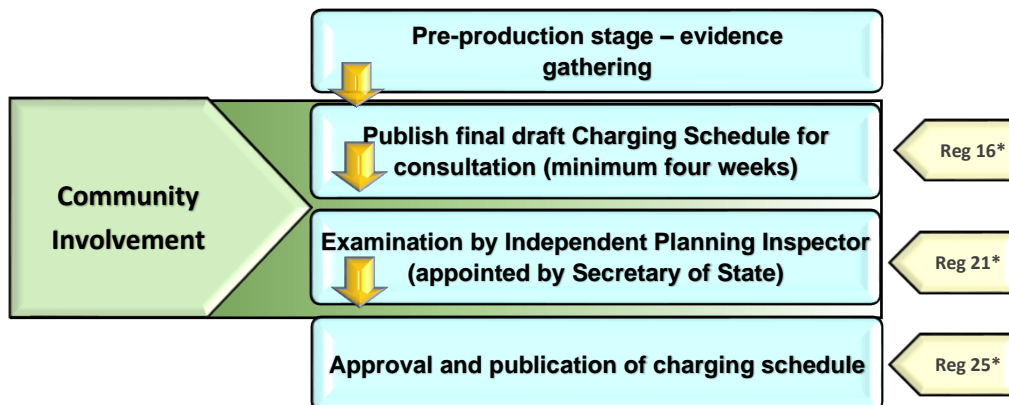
Pre-production stage – evidence gathering

Community Involvement

Publish final draft Charging Schedule for consultation (minimum four weeks)

Reg 16*

Examination by Independent Planning Inspector (appointed by Secretary of State)

Reg 21*

Approval and publication of charging schedule

Reg 25*